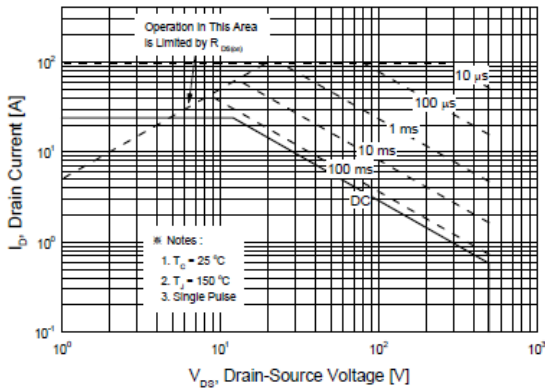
Operation in This Area is Limited by R $_{DS(on)}$

10 µs
100 µs
1 ms
10 ms
100 ms
DC

※ Notes :
1. $T_C = 25\ ^\circ C$
2. $T_J = 150\ ^\circ C$
3. Single Pulse

$I_D$, Drain Current [A]

$10^2$
$10^1$
$10^0$
$10^{-1}$

$10^0$
$10^1$
$10^2$
$10^3$

$V_{DS}$, Drain-Source Voltage [V]